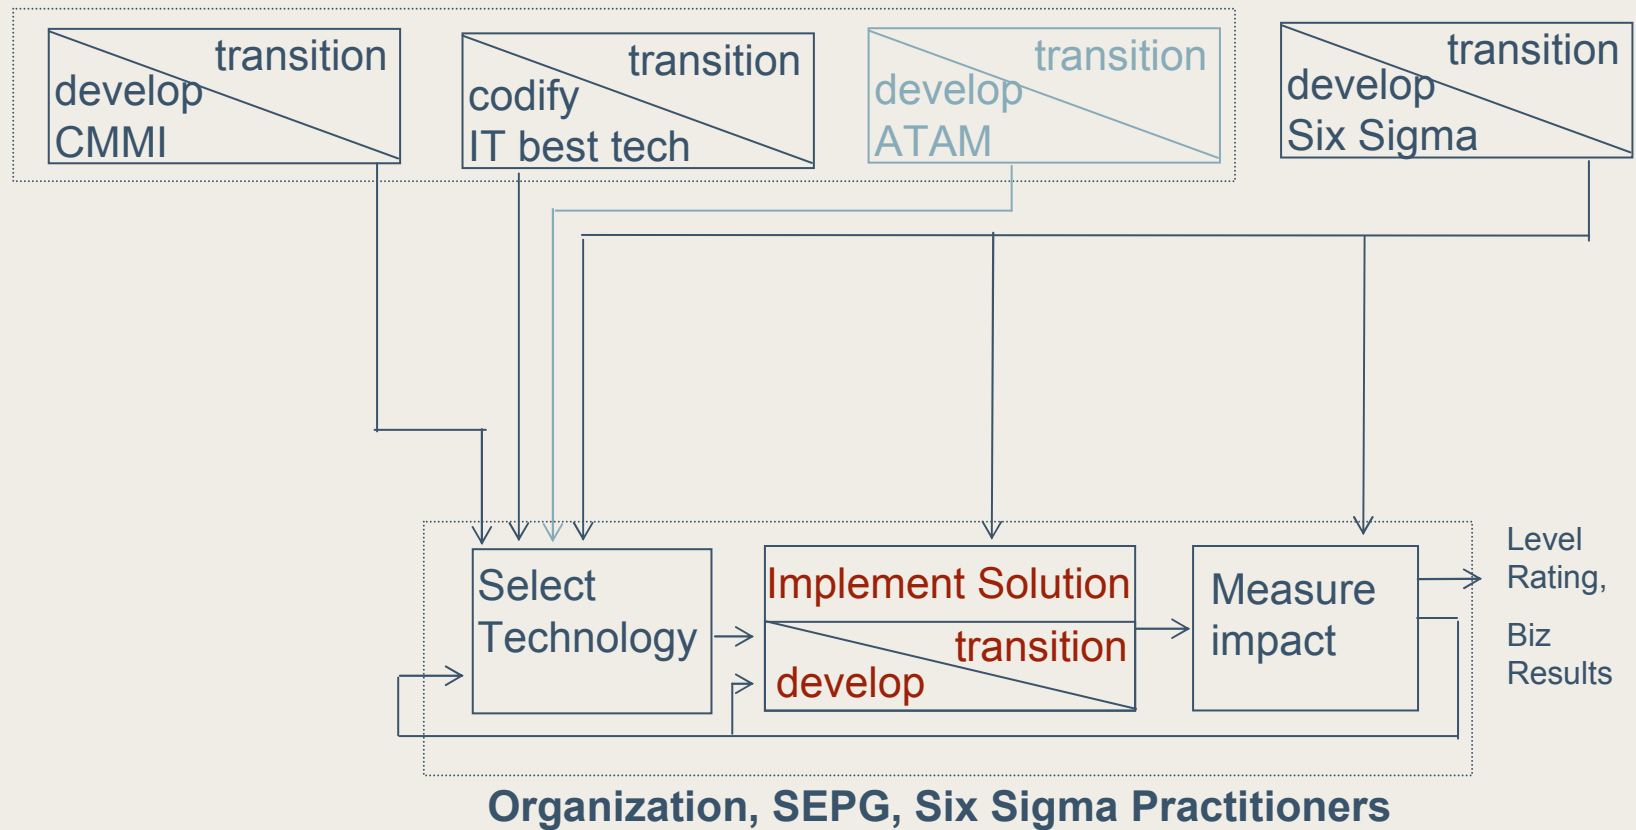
transition
develop
CMMI

transition
codify
IT best tech

transition
develop
ATAM

transition
develop
Six Sigma

Select Technology

Implement Solution
transition
develop

Measure impact

Level Rating,

Biz Results

Organization, SEPG, Six Sigma Practitioners